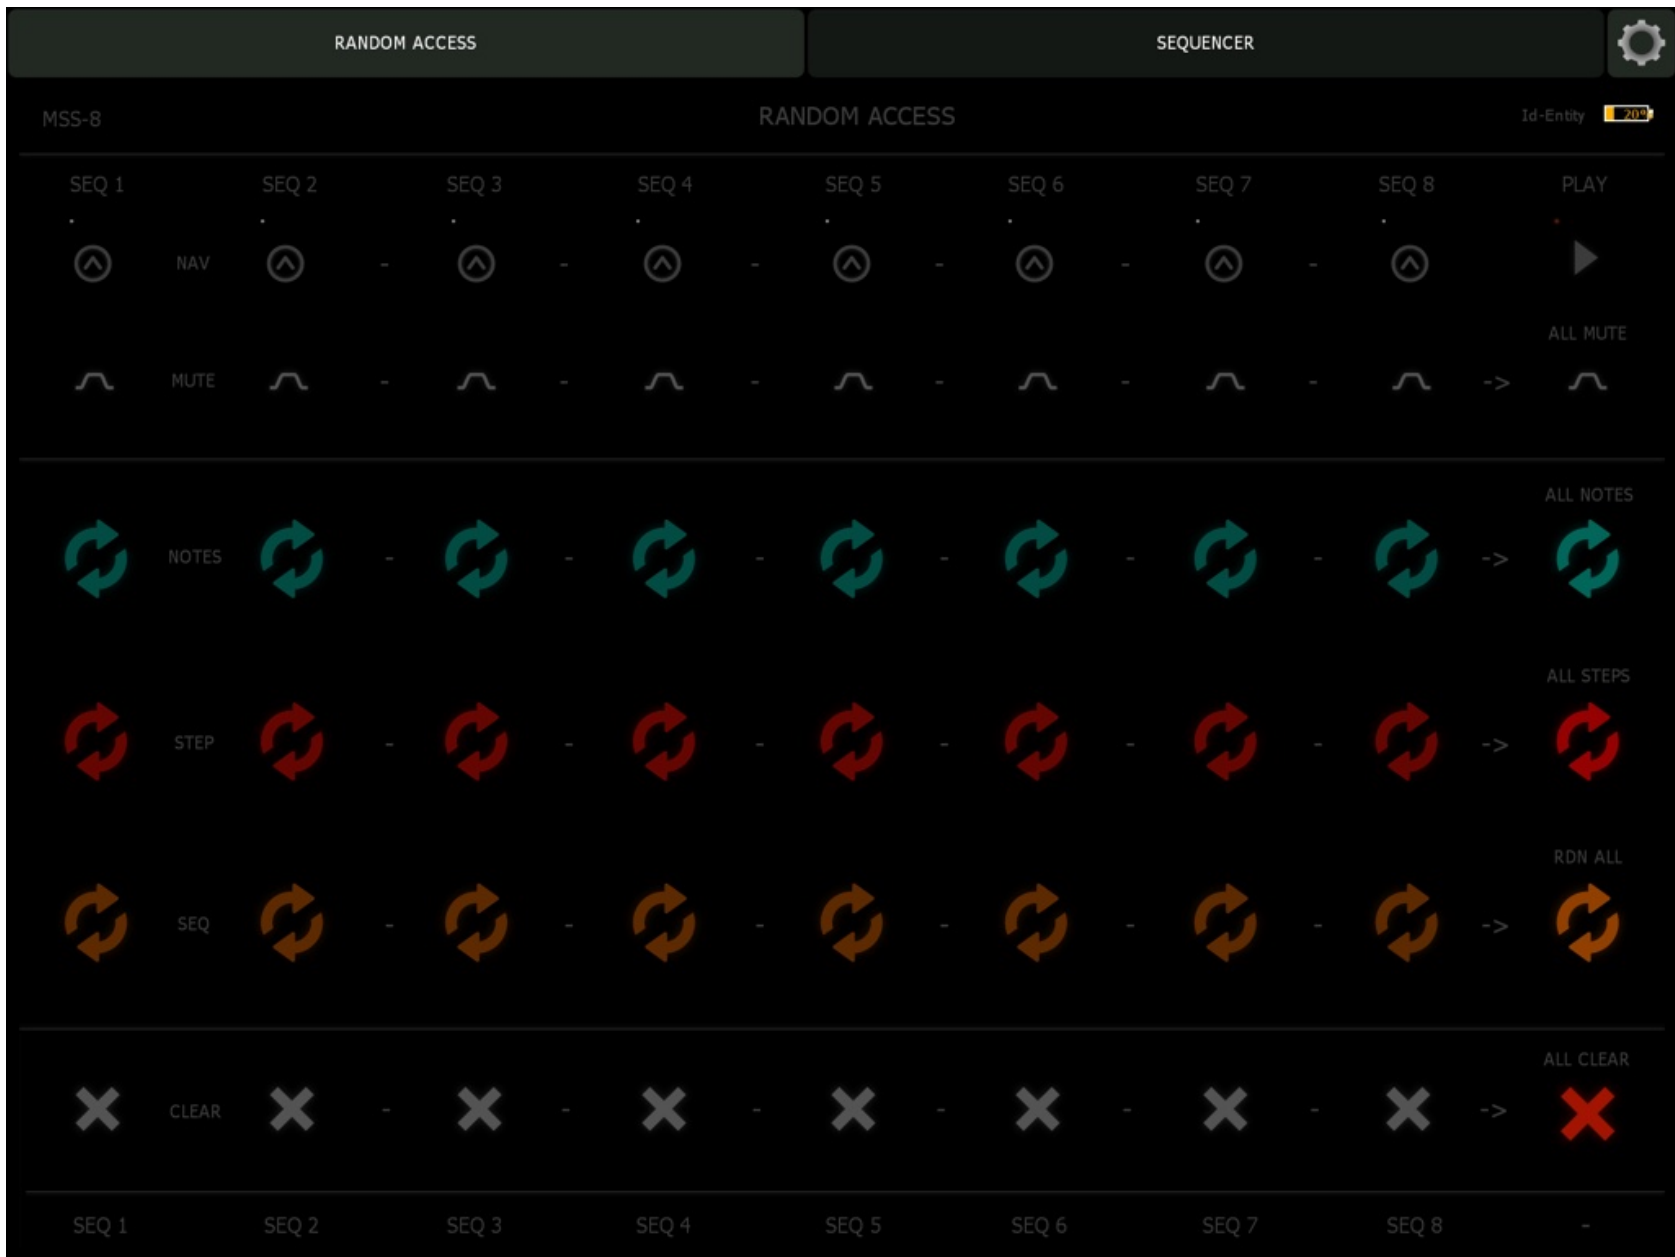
RANDOM ACCESS

SEQUENCER

MSS-8

RANDOM ACCESS

Id-Entity 20%

SEQ 1 SEQ 2 SEQ 3 SEQ 4 SEQ 5 SEQ 6 SEQ 7 SEQ 8 PLAY

NAV - - - - - -

ALL MUTE

MUTE - - - - - - ->

ALL NOTES

NOTES - - - - - - ->

ALL STEPS

STEP - - - - - - ->

RDN ALL

SEQ - - - - - - ->

ALL CLEAR

CLEAR - - - - - - ->

SEQ 1 SEQ 2 SEQ 3 SEQ 4 SEQ 5 SEQ 6 SEQ 7 SEQ 8 -